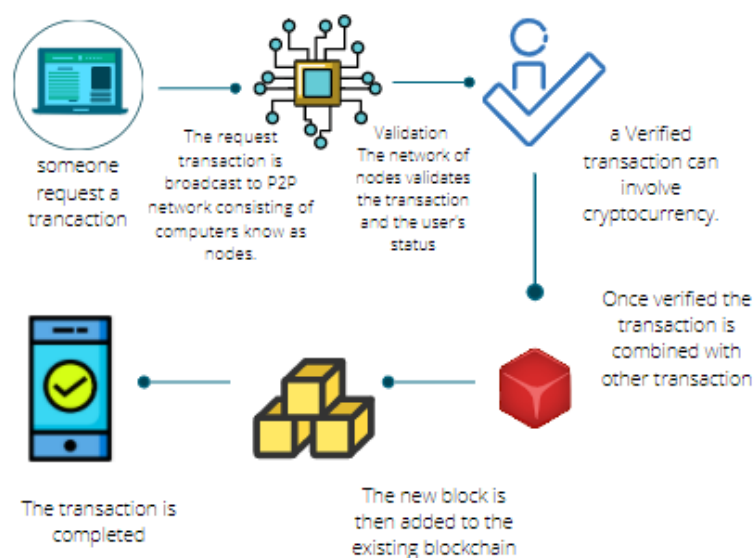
someone request a trancaction

The request transaction is broadcast to P2P network consisting of computers know as nodes.

Validation
The network of nodes validates the transaction and the user's status

a Verified transaction can involve cryptocurrency.

Once verified the transaction is combined with other transaction

The new block is then added to the existing blockchain

The transaction is completed